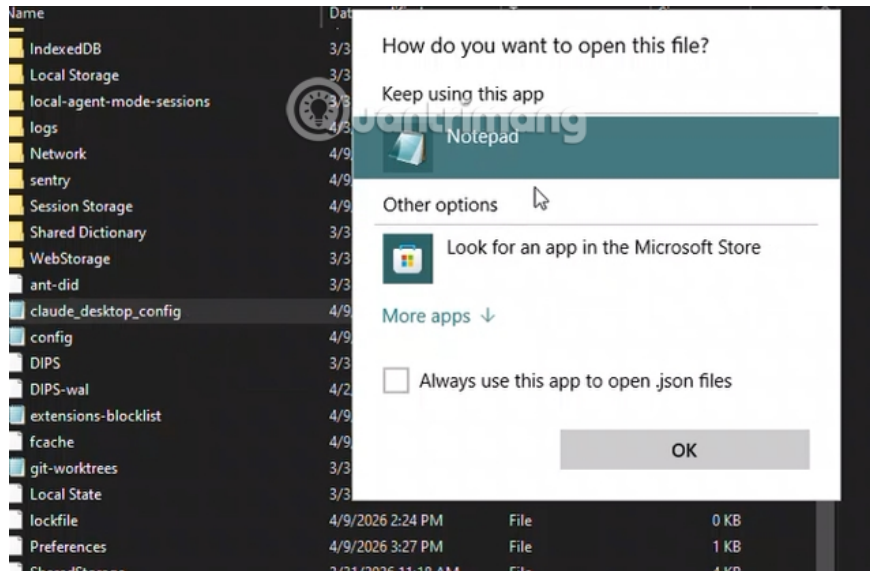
Name | Dat
IndexedDB 3/3
Local Storage 3/3
local-agent-mode-sessions 3/3
logs 3/3
Network 4/9
sentry 4/9
Session Storage 4/9
Shared Dictionary 3/3
WebStorage 4/9
ant-did 3/3
claude_desktop_config 4/9
config 4/9
DIPS 3/3
DIPS-wal 4/2
extensions-blocklist 4/9
fcache 4/9
git-worktrees 3/3
Local State 3/3
lockfile 4/9/2026 2:24 PM File 0 KB
Preferences 4/9/2026 3:27 PM File 1 KB

How do you want to open this file?

Keep using this app

Notepad

Other options

Look for an app in the Microsoft Store

More apps ↓

Always use this app to open .json files

OK

quantrimang